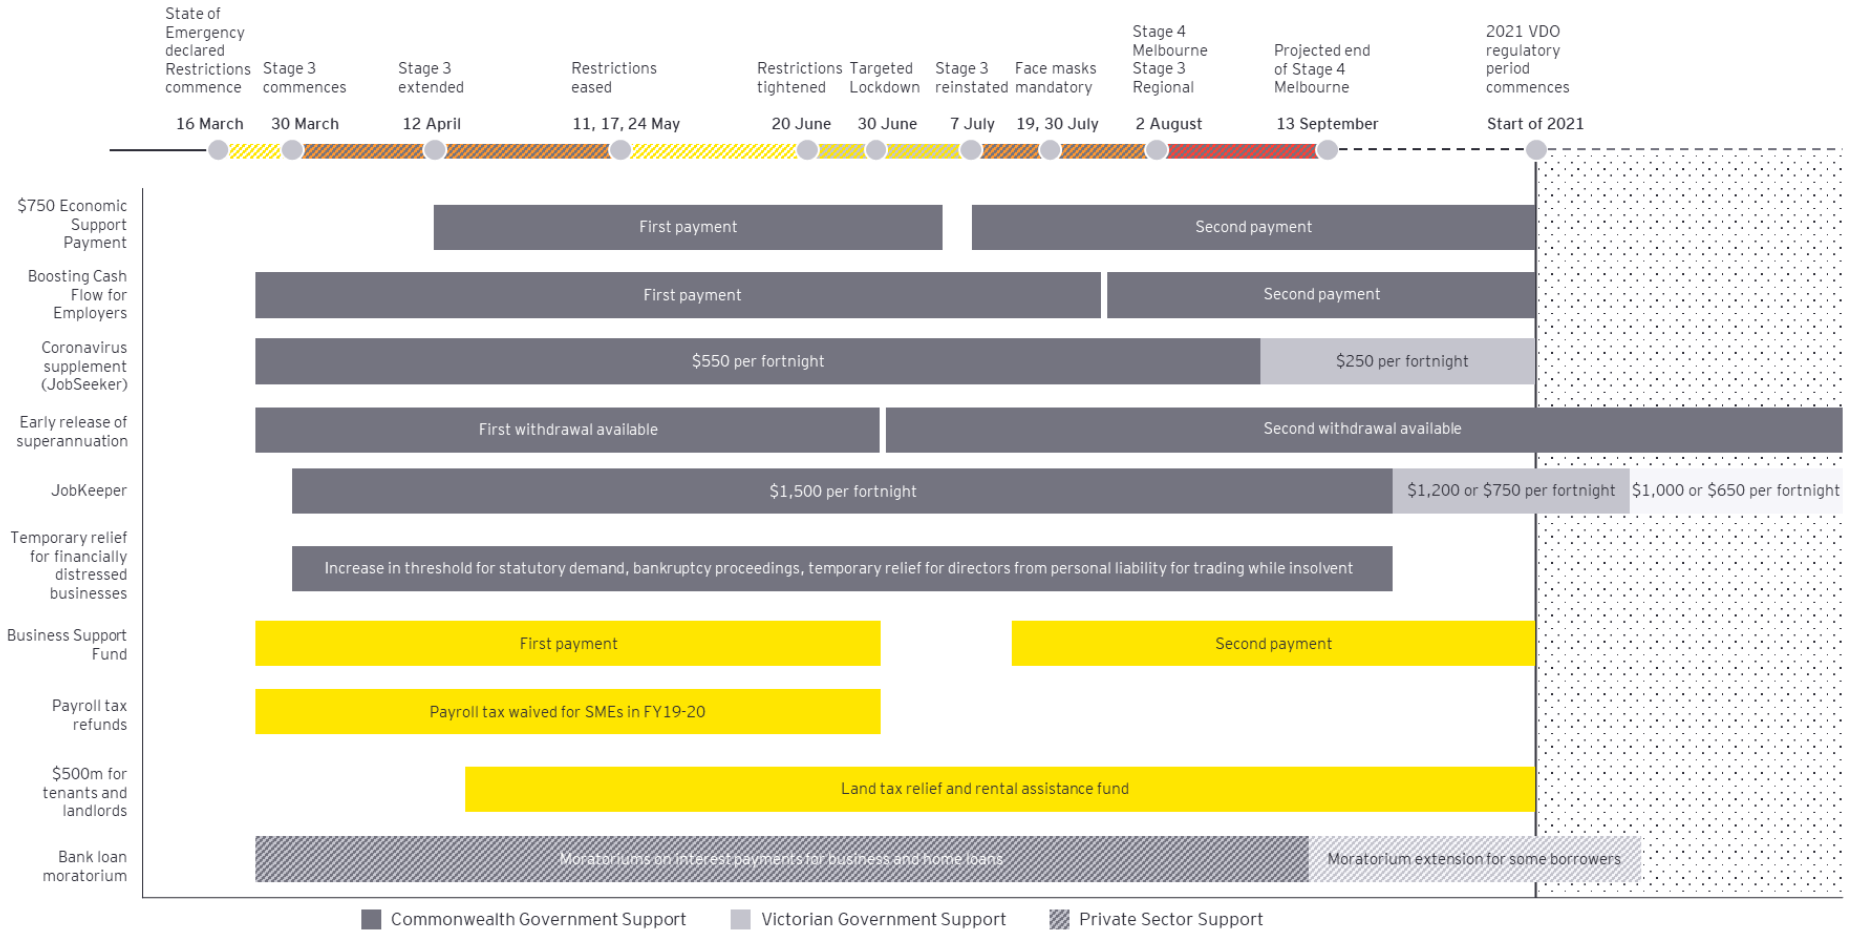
State of Emergency declared Restrictions commence
16 March

Stage 3 commences
30 March

Stage 3 extended
12 April

Restrictions eased
11, 17, 24 May

Restrictions tightened
20 June

Targeted Lockdown
30 June

Stage 3 reinstated
7 July

Face masks mandatory
19, 30 July

Stage 4 Melbourne Stage 3 Regional
2 August

Projected end of Stage 4 Melbourne
13 September

2021 VDO regulatory period commences
Start of 2021

$750 Economic Support Payment | First payment | Second payment

Boosting Cash Flow for Employers | First payment | Second payment

Coronavirus supplement (JobSeeker) | $550 per fortnight | $250 per fortnight

Early release of superannuation | First withdrawal available | Second withdrawal available

JobKeeper | $1,500 per fortnight | $1,200 or $750 per fortnight | $1,000 or $650 per fortnight

Temporary relief for financially distressed businesses | Increase in threshold for statutory demand, bankruptcy proceedings, temporary relief for directors from personal liability for trading while insolvent

Business Support Fund | First payment | Second payment

Payroll tax refunds | Payroll tax waived for SMEs in FY19-20

$500m for tenants and landlords | Land tax relief and rental assistance fund

Bank loan moratorium | Moratoriums on interest payments for business and home loans | Moratorium extension for some borrowers

Commonwealth Government Support
Victorian Government Support
Private Sector Support